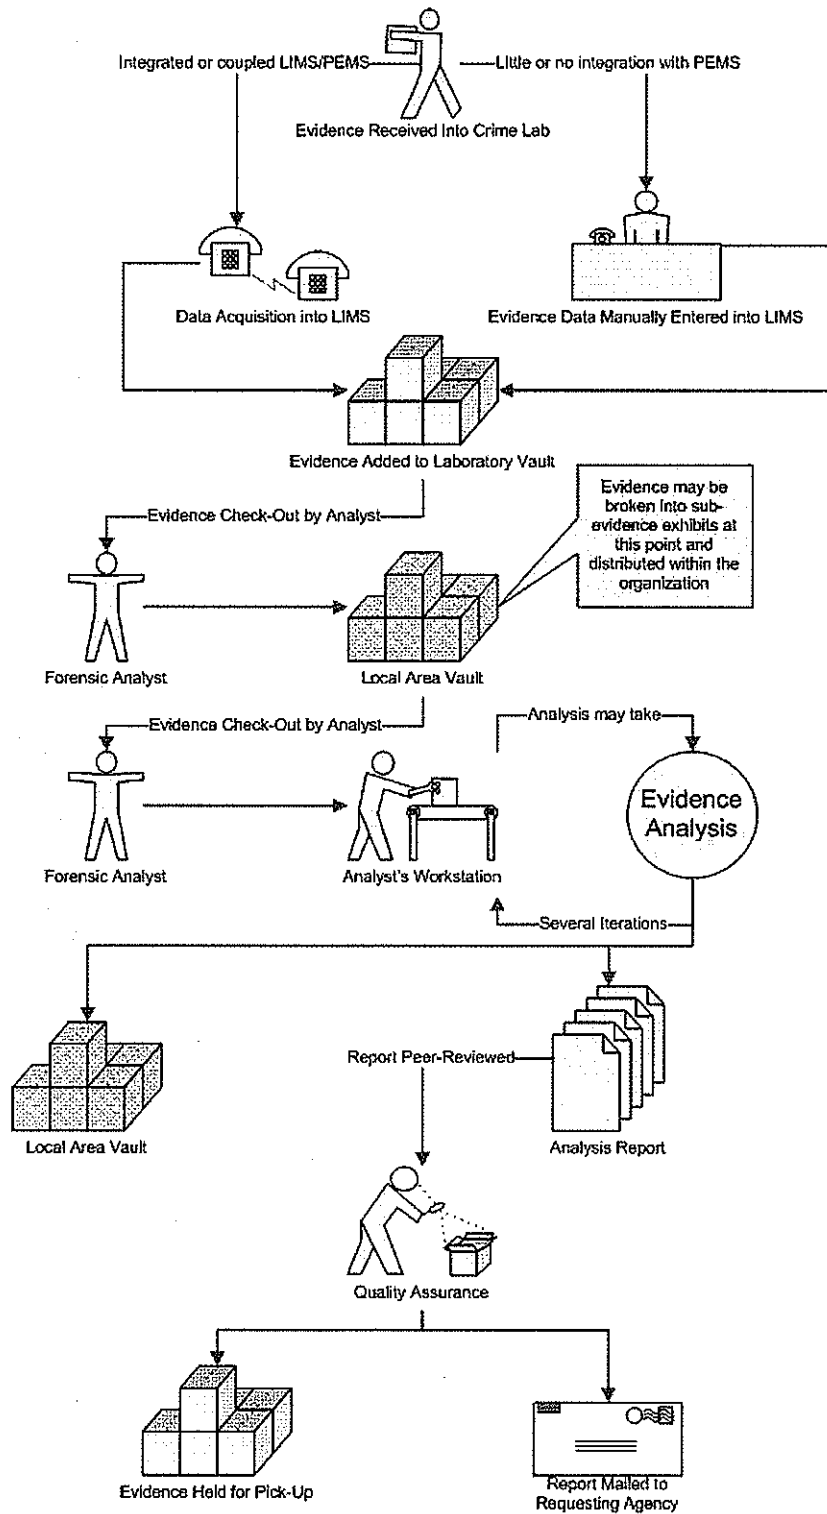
Integrated or coupled LIMS/PEMS

Little or no integration with PEMS

Evidence Received Into Crime Lab

Data Acquisition into LIMS

Evidence Data Manually Entered into LIMS

Evidence Added to Laboratory Vault

Evidence Check-Out by Analyst

Evidence may be broken into sub-evidence exhibits at this point and distributed within the organization

Forensic Analyst

Local Area Vault

Evidence Check-Out by Analyst

Analysis may take

Evidence Analysis

Forensic Analyst

Analyst's Workstation

Several Iterations

Report Peer-Reviewed

Local Area Vault

Analysis Report

Quality Assurance

Evidence Held for Pick-Up

Report Mailed to Requesting Agency